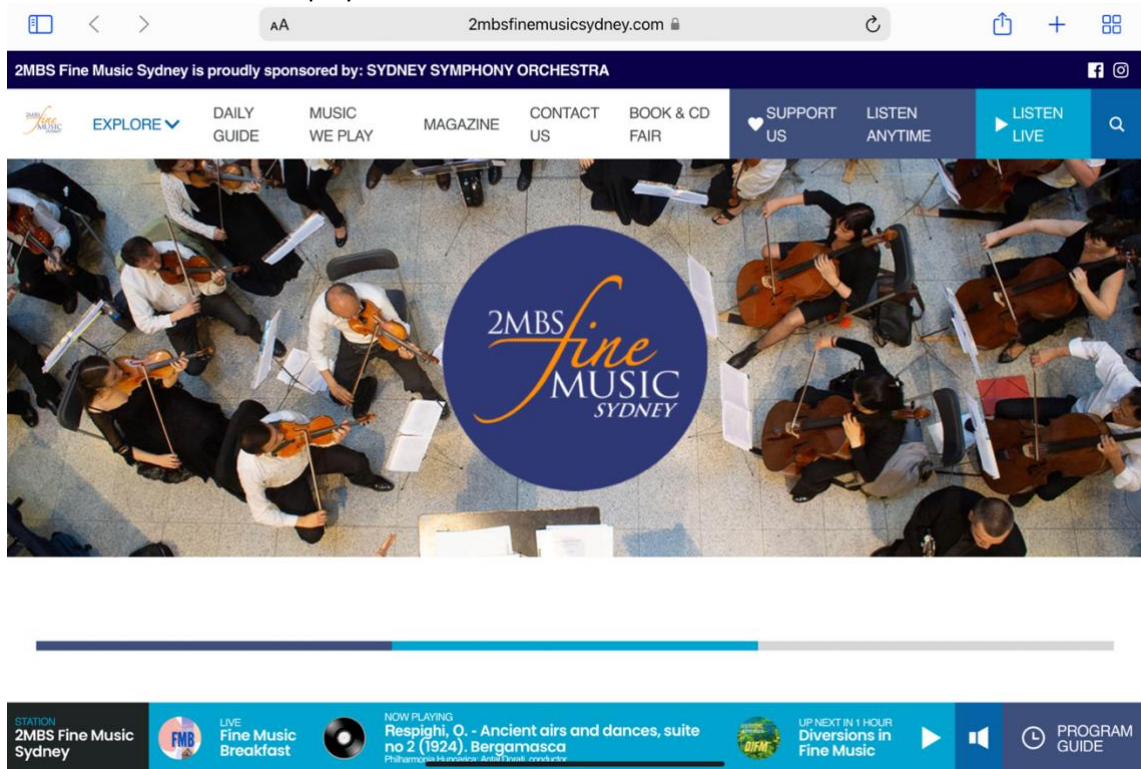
AA 2mbsfinemusicsydney.com

2MBS Fine Music Sydney is proudly sponsored by: SYDNEY SYMPHONY ORCHESTRA

EXPLORE
DAILY GUIDE
MUSIC WE PLAY
MAGAZINE
CONTACT US
BOOK & CD FAIR
SUPPORT US
LISTEN ANYTIME
LISTEN LIVE

2MBS fine MUSIC SYDNEY

STATION
2MBS Fine Music Sydney

FMB
LIVE
Fine Music Breakfast

NOW PLAYING
Respighi, O. - Ancient airs and dances, suite no 2 (1924). Bergamasca
Philharmonia Hungarica; Antal Dorati, conductor

DIFM
UP NEXT IN 1 HOUR
Diversions in Fine Music

PROGRAM GUIDE